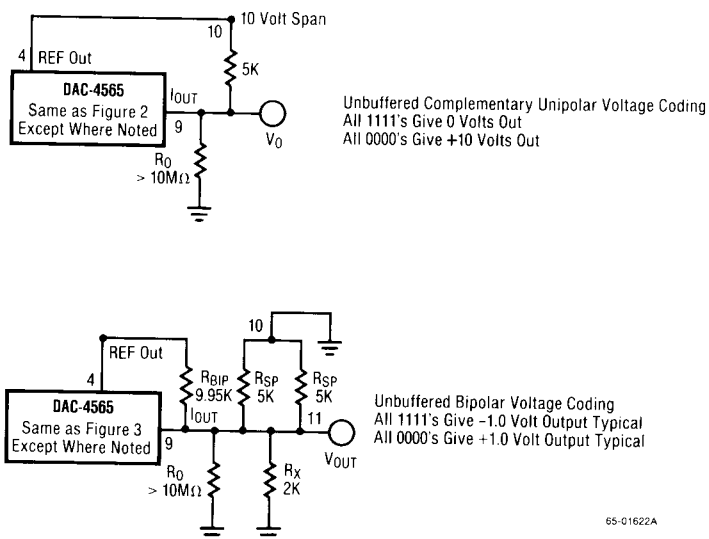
10 Volt Span
10
4
REF Out
5K
DAC-4565
Same as Figure 2
Except Where Noted
$I_{OUT}$
9
$V_O$
$R_O$
> 10M$\Omega$

Unbuffered Complementary Unipolar Voltage Coding
All 1111's Give 0 Volts Out
All 0000's Give +10 Volts Out

10
REF Out
4
$R_{BIP}$
9.95K
$R_{SP}$
5K
$R_{SP}$
5K
DAC-4565
Same as Figure 3
Except Where Noted
$I_{OUT}$
9
11
$V_{OUT}$
$R_O$
> 10M$\Omega$
$R_X$
2K

Unbuffered Bipolar Voltage Coding
All 1111's Give -1.0 Volt Output Typical
All 0000's Give +1.0 Volt Output Typical

65-01622A